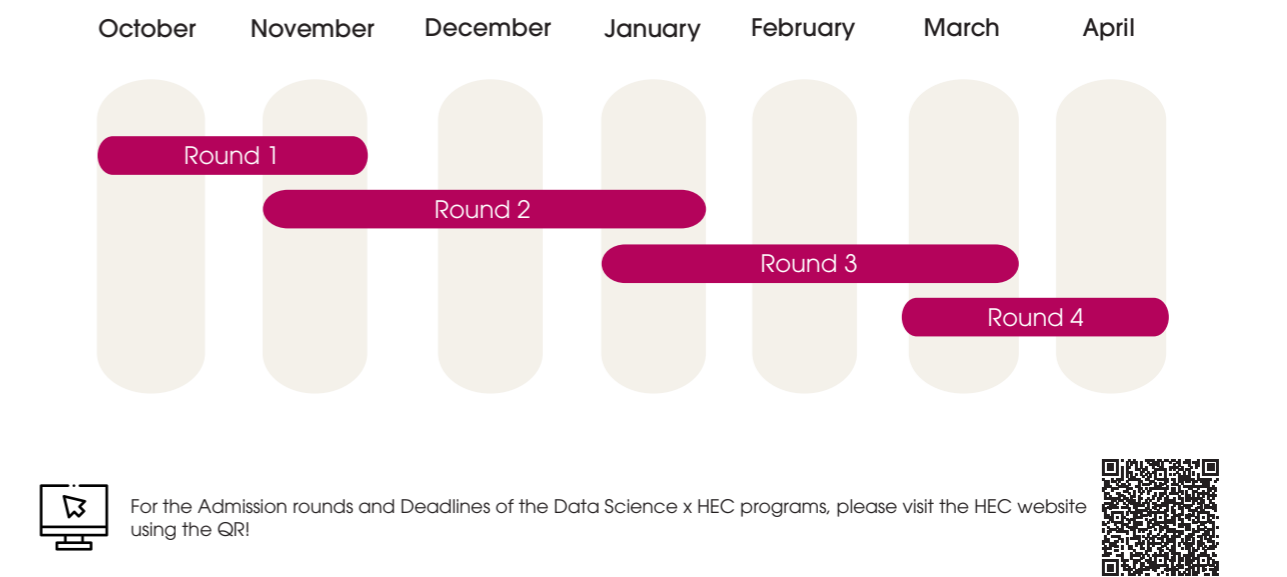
October November December January February March April

Round 1

Round 2

Round 3

Round 4

For the Admission rounds and Deadlines of the Data Science x HEC programs, please visit the HEC website using the QR!